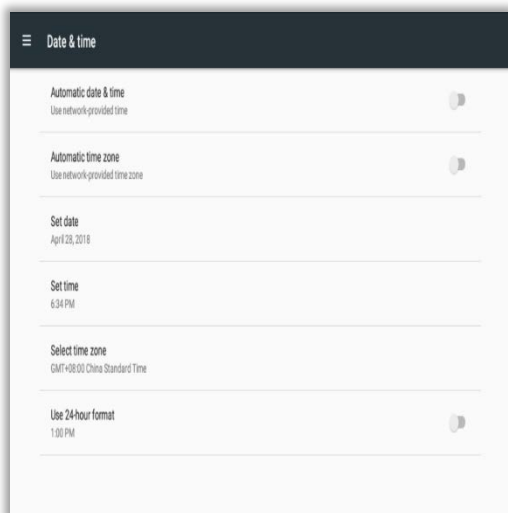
≡ Date & time

Automatic date & time
Use network-provided time

Automatic time zone
Use network-provided time zone

Set date
April 28, 2018

Set time
6:34 PM

Select time zone
GMT+08:00 China Standard Time

Use 24-hour format
1:00 PM